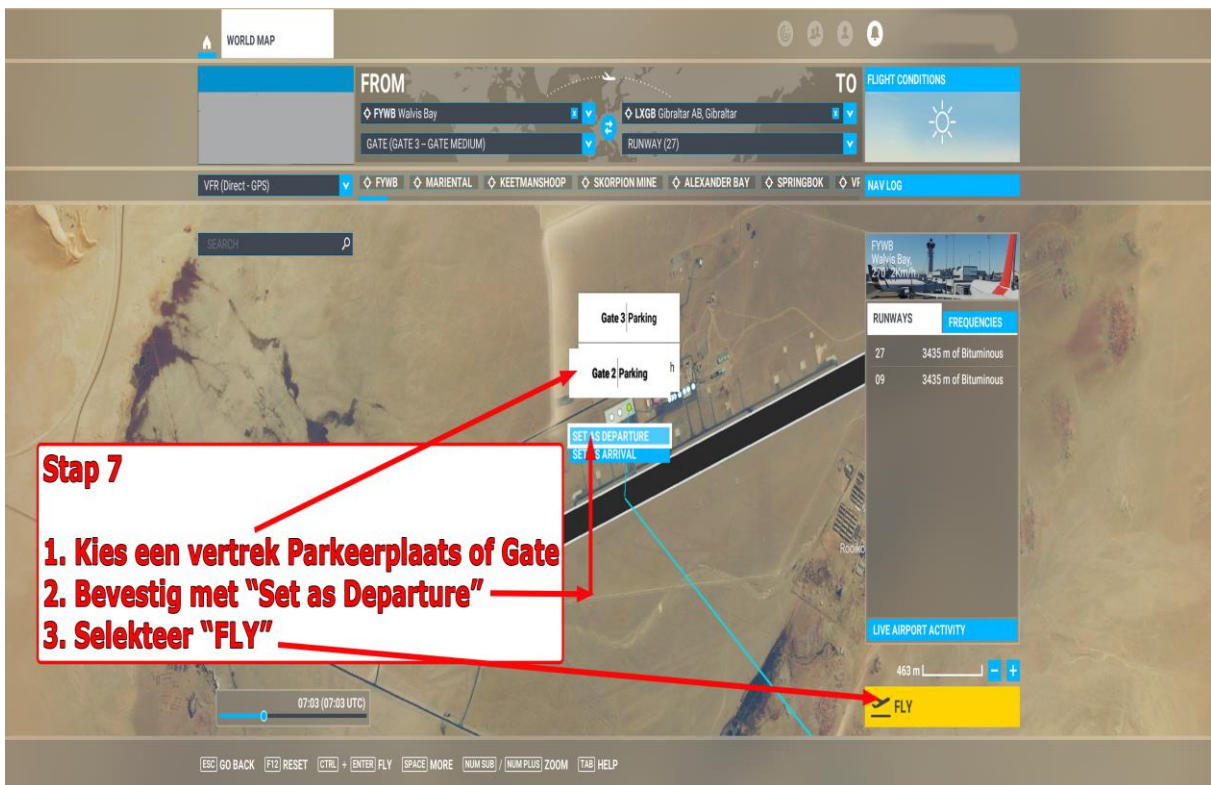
WORLD MAP

FROM

TO

FLIGHT CONDITIONS

FYWB Walvis Bay

LXGB Gibraltar AB, Gibraltar

GATE (GATE 3 – GATE MEDIUM)

RUNWAY (27)

VFR (Direct - GPS)

FYWB MARIENTAL KEETMANSHOOP SKORPION MINE ALEXANDER BAY SPRINGBOK VF

NAV LOG

SEARCH

FYWB
Walvis Bay
270° 2Km/h

RUNWAYS FREQUENCIES

| 27 | 3435 m of Bituminous |
|---|---|
| 09 | 3435 m of Bituminous |

Gate 3 Parking

Gate 2 Parking

SET AS DEPARTURE

SET AS ARRIVAL

Stap 7

1. Kies een vertrek Parkeerplaats of Gate
2. Bevestig met "Set as Departure"
3. Selekteer "FLY"

Rooiko

LIVE AIRPORT ACTIVITY

463 m

FLY

07:03 (07:03 UTC)

ESC GO BACK F12 RESET CTRL + ENTER FLY SPACE MORE NUM SUB / NUM PLUS ZOOM TAB HELP